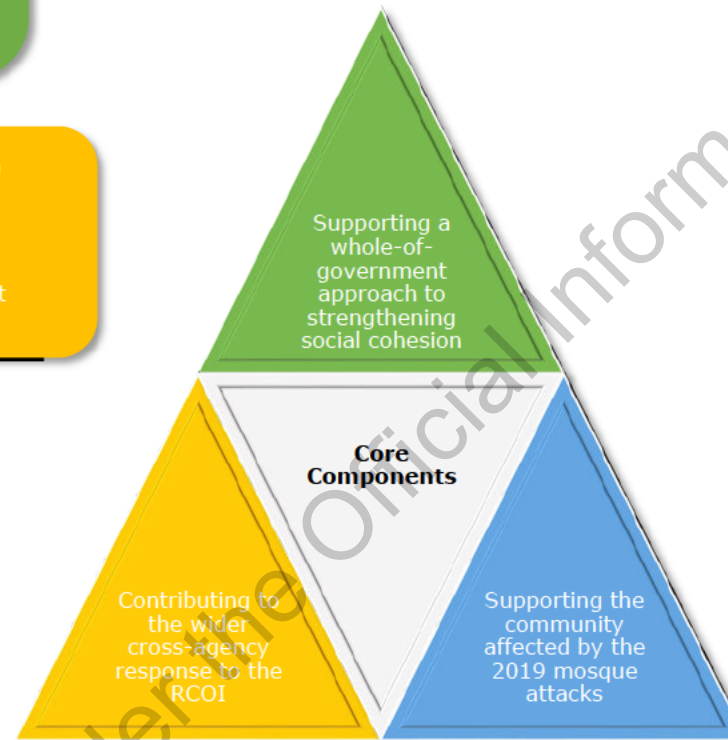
t

Supporting a whole-of-government approach to strengthening social cohesion

Core Components

Contributing to the wider cross-agency response to the RCOI

Supporting the community affected by the 2019 mosque attacks

der the Official Inform